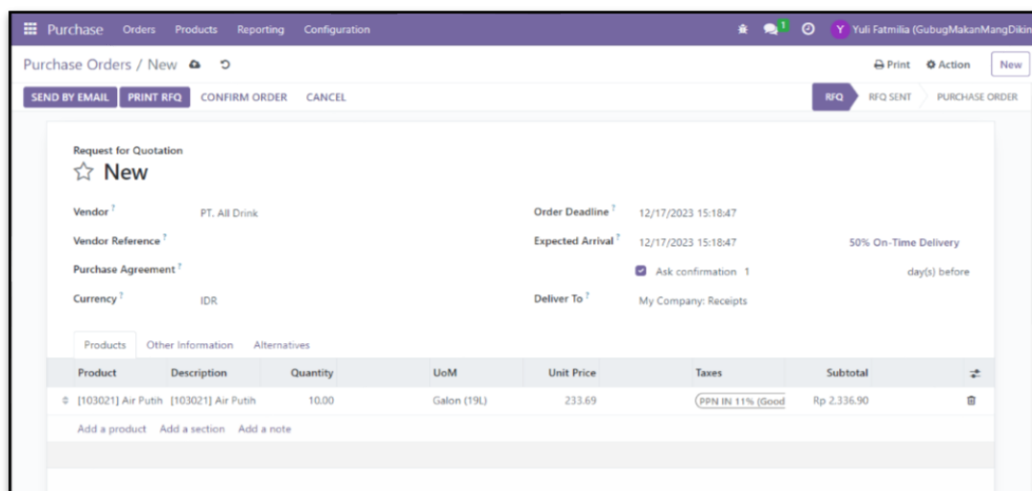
Purchase Orders Products Reporting Configuration

1

Y Yuli Fatmilia (GubugMakanMangDikin

Purchase Orders / New

Print Action New

SEND BY EMAIL PRINT RFQ CONFIRM ORDER CANCEL

RFQ RFQ SENT PURCHASE ORDER

Request for Quotation

New

Vendor ? PT. All Drink

Vendor Reference ?

Purchase Agreement ?

Currency ? IDR

Order Deadline ? 12/17/2023 15:18:47

Expected Arrival ? 12/17/2023 15:18:47 50% On-Time Delivery

Ask confirmation 1 day(s) before

Deliver To ? My Company: Receipts

Products Other Information Alternatives

| Product | Description | Quantity | UoM | Unit Price | Taxes | Subtotal |
|---|---|---|---|---|---|---|
| [103021] Air Putih | [103021] Air Putih | 10.00 | Galon (19L) | 233.69 | PPN IN 11% (Good | Rp 2.336.90 |

Add a product Add a section Add a note